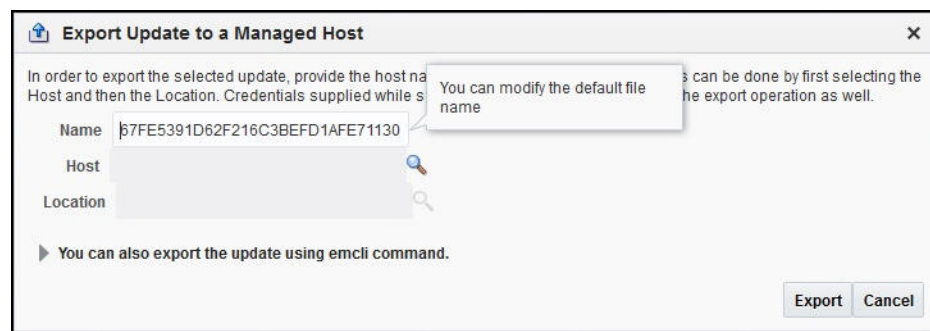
Export Update to a Managed Host ×

In order to export the selected update, provide the host na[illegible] s can be done by first selecting the Host and then the Location. Credentials supplied while s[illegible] he export operation as well.

You can modify the default file name

Name 67FE5391D62F216C3BEFD1AFE71130

Host

Location

You can also export the update using emcli command.

Export Cancel